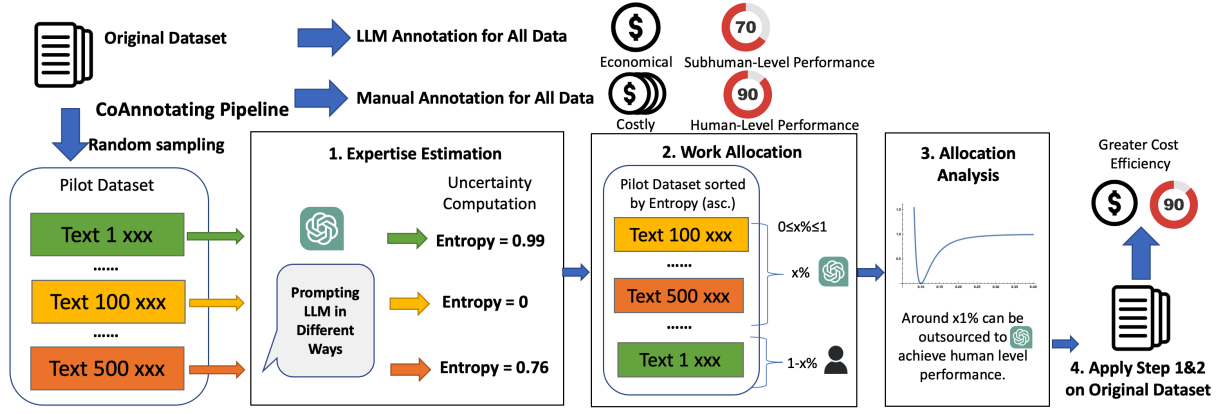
Original Dataset

LLM Annotation for All Data

$

70

Economical

Subhuman-Level Performance

CoAnnotating Pipeline

Manual Annotation for All Data

$

90

Costly

Human-Level Performance

Random sampling

Pilot Dataset

Text 1 xxx

......

Text 100 xxx

......

Text 500 xxx

1. Expertise Estimation

Uncertainty Computation

Entropy = 0.99

Prompting LLM in Different Ways

Entropy = 0

Entropy = 0.76

2. Work Allocation

Pilot Dataset sorted by Entropy (asc.)

Text 100 xxx

0≤x%≤1

......

x%

Text 500 xxx

......

Text 1 xxx

1-x%

3. Allocation Analysis

Around x1% can be outsourced to achieve human level performance.

Greater Cost Efficiency

$

90

4. Apply Step 1&2 on Original Dataset